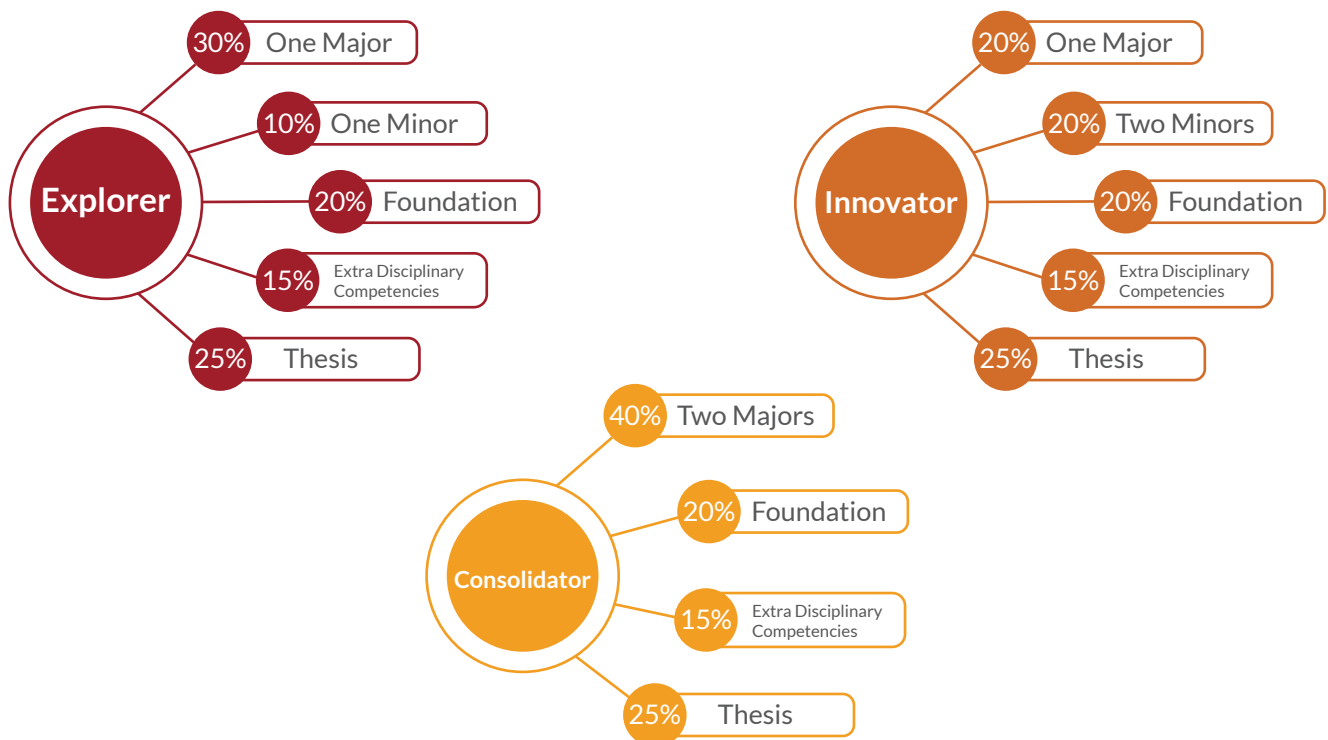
Explorer

30% One Major

10% One Minor

20% Foundation

15% Extra Disciplinary Competencies

25% Thesis

Innovator

20% One Major

20% Two Minors

20% Foundation

15% Extra Disciplinary Competencies

25% Thesis

Consolidator

40% Two Majors

20% Foundation

15% Extra Disciplinary Competencies

25% Thesis